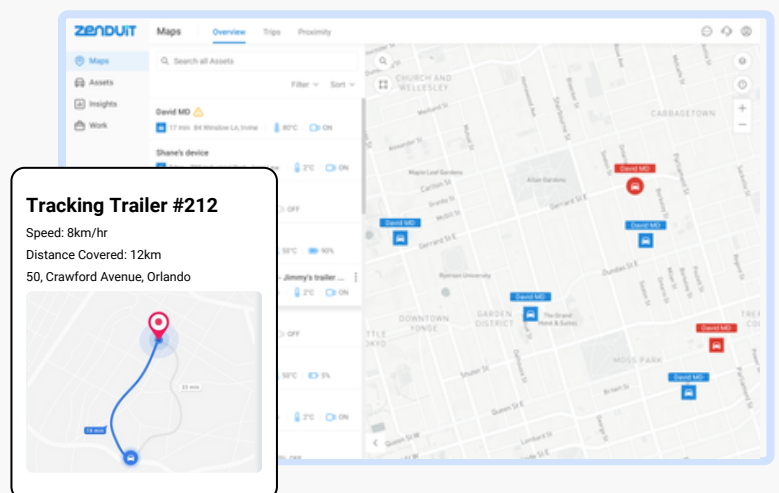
ZENDUIT

Maps

Overview Trips Proximity

Maps
Assets
Insights
Work

Search all Assets

Filter Sort

David MD
17 min 84 Winslow Ln, Irvine 80°C ON

Shane's device
2°C ON

OFF

50°C 90%

Jimmy's trailer
2°C ON

50°C 5%

2°C ON

Tracking Trailer #212

Speed: 8km/hr

Distance Covered: 12km

50, Crawford Avenue, Orlando

23 min

19 min

CHURCH AND WELLESLEY

CABBAGETOWN

David MD

David MD

David MD

David MD

David MD

David MD

Carlton St

Gerrard St E

Dundas St E

GARDEN DISTRICT

DOWNTOWN YONGE

MOSS PARK

Shuter St

Queen St E

Allan Gardens

The Grand Hotel & Suites

Ryerson University

Maple Leaf Gardens